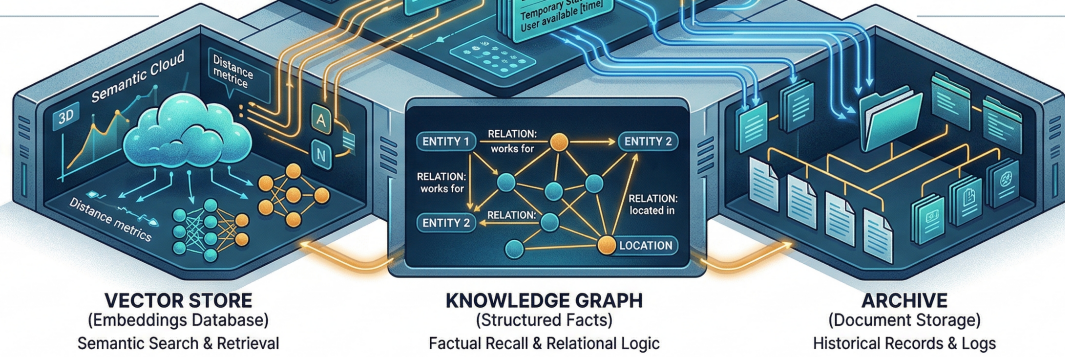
Temporary S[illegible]
User available [time]

3D
Semantic Cloud
Distance metric
A
N
Distance metrics

ENTITY 1
RELATION: works for
ENTITY 2
RELATION: works for
RELATION:
RELATION: located in
ENTITY 2
LOCATION

VECTOR STORE
(Embeddings Database)
Semantic Search & Retrieval

KNOWLEDGE GRAPH
(Structured Facts)
Factual Recall & Relational Logic

ARCHIVE
(Document Storage)
Historical Records & Logs